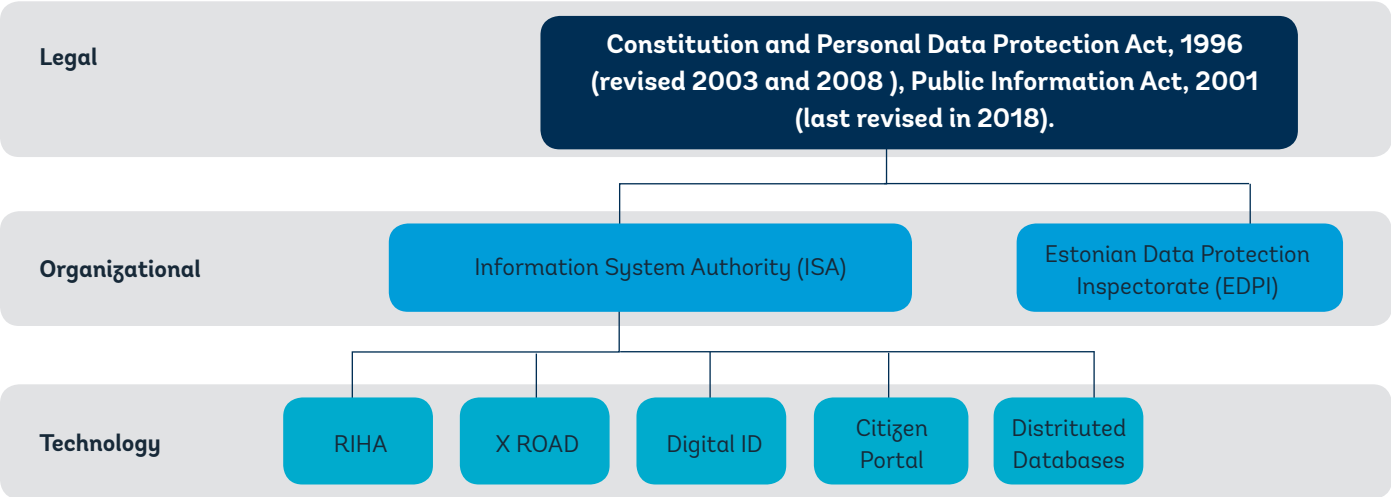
Legal

Constitution and Personal Data Protection Act, 1996 (revised 2003 and 2008 ), Public Information Act, 2001 (last revised in 2018).

Organizational

Information System Authority (ISA)

Estonian Data Protection Inspectorate (EDPI)

Technology

RIHA

X ROAD

Digital ID

Citizen Portal

Distrituted Databases